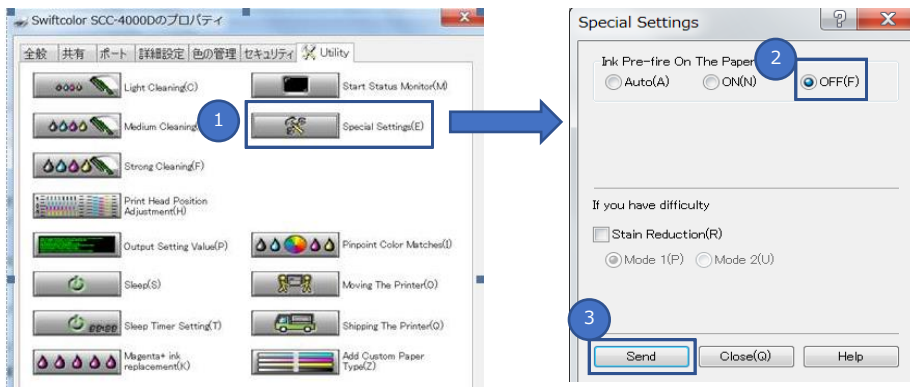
Swiftcolor SCC-4000Dのプロパティ

全般 | 共有 | ポート | 詳細設定 | 色の管理 | セキュリティ | Utility

Light Cleaning(C)
Start Status Monitor(M)
Medium Cleaning
1
Special Settings(E)
Strong Cleaning(F)
Print Head Position Adjustment(H)
Output Setting Value(P)
Pinpoint Color Matches(I)
Sleep(S)
Moving The Printer(O)
Sleep Timer Setting(T)
Shipping The Printer(Q)
Magenta+ ink replacement(K)
Add Custom Paper Type(Z)

Special Settings
?
X
Ink Pre-fire On The Paper
2
Auto(A)
ON(N)
OFF(F)

If you have difficulty
Stain Reduction(R)
Mode 1(P)
Mode 2(U)

3
Send
Close(Q)
Help